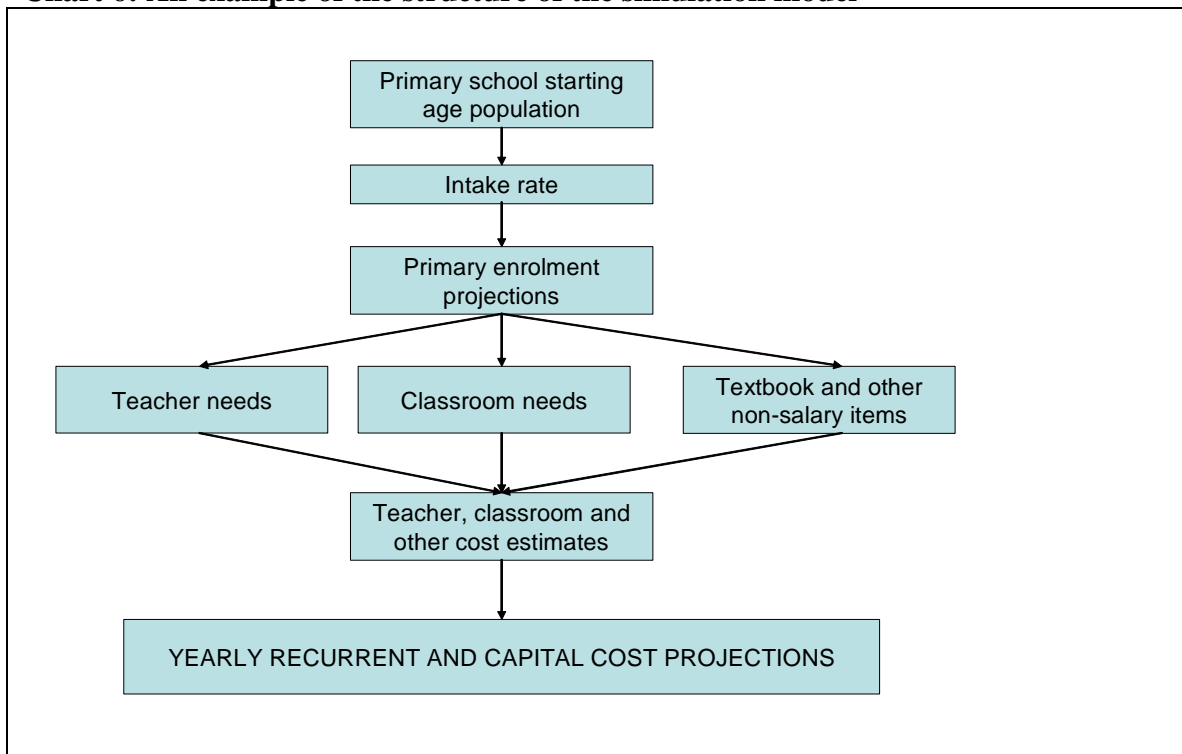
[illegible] An example of the structure of the simulation model

Primary school starting age population

Intake rate

Primary enrolment projections

Teacher needs

Classroom needs

Textbook and other non-salary items

Teacher, classroom and other cost estimates

YEARLY RECURRENT AND CAPITAL COST PROJECTIONS